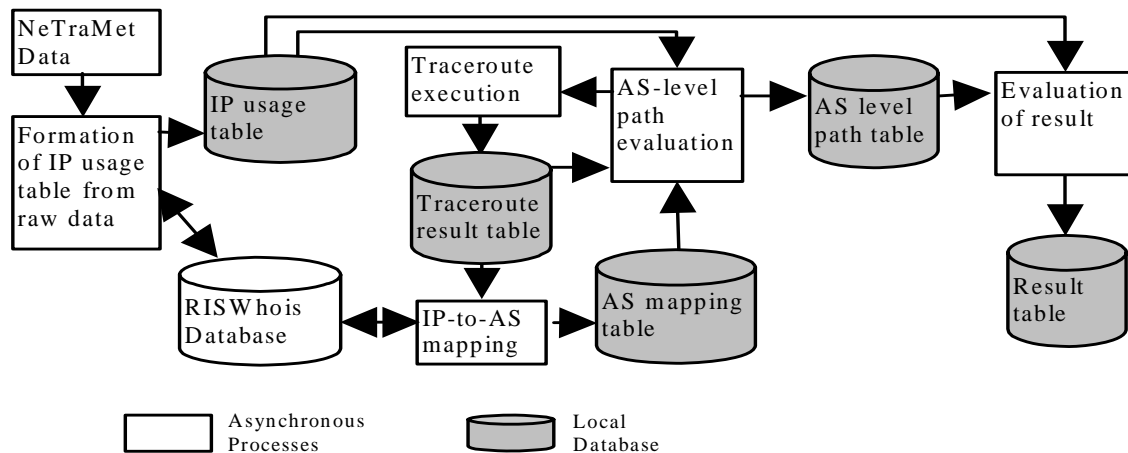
NeTraMet Data

IP usage table

Formation of IP usage table from raw data

Traceroute execution

AS-level path evaluation

AS level path table

Evaluation of result

Traceroute result table

RISWhois Database

IP-to-AS mapping

AS mapping table

Result table

Asynchronous Processes

Local Database